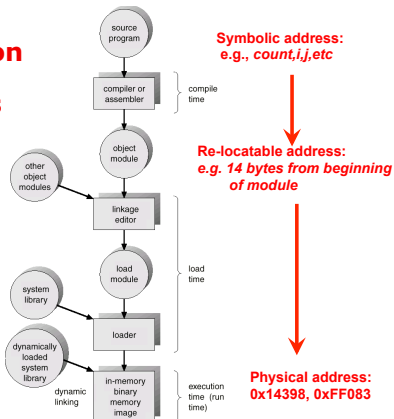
on

s

source program

compiler or assembler

compile time

object module

other object modules

linkage editor

load module

load time

system library

loader

dynamically loaded system library

dynamic linking

in-memory binary memory image

execution time (run time)

Symbolic address: e.g., *count,i,j,etc*

Re-locatable address: *e.g. 14 bytes from beginning of module*

Physical address: 0x14398, 0xFF083